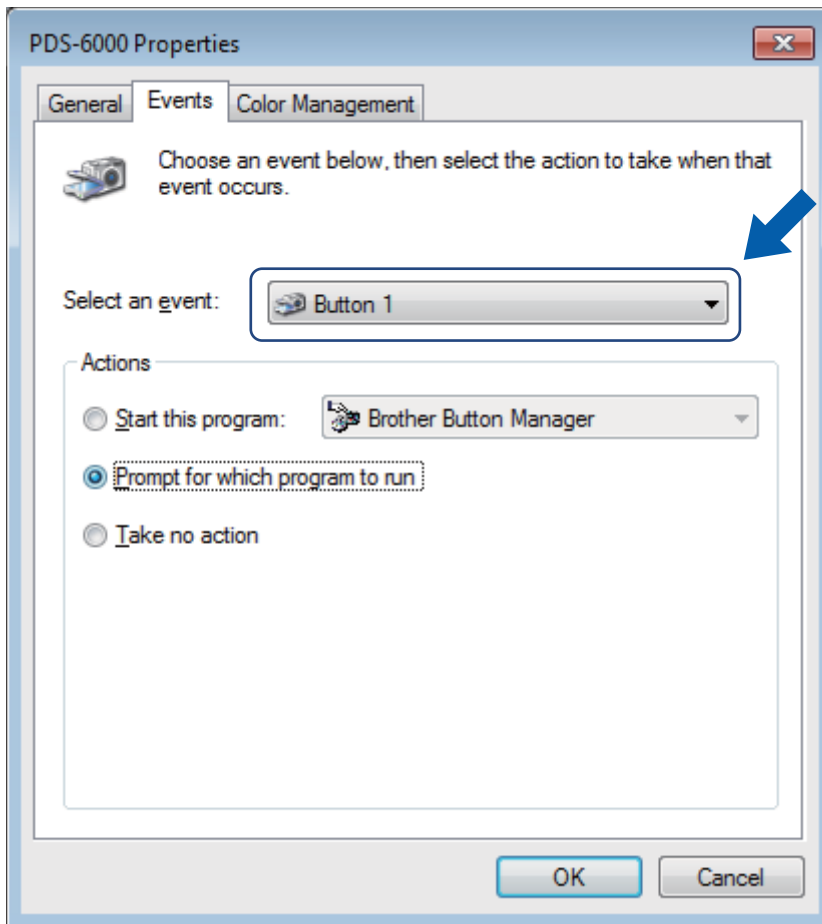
PDS-6000 Properties

General
Events
Color Management

Choose an event below, then select the action to take when that event occurs.

Select an event:
Button 1

Actions

Start this program:
Brother Button Manager

Prompt for which program to run

Take no action

OK
Cancel